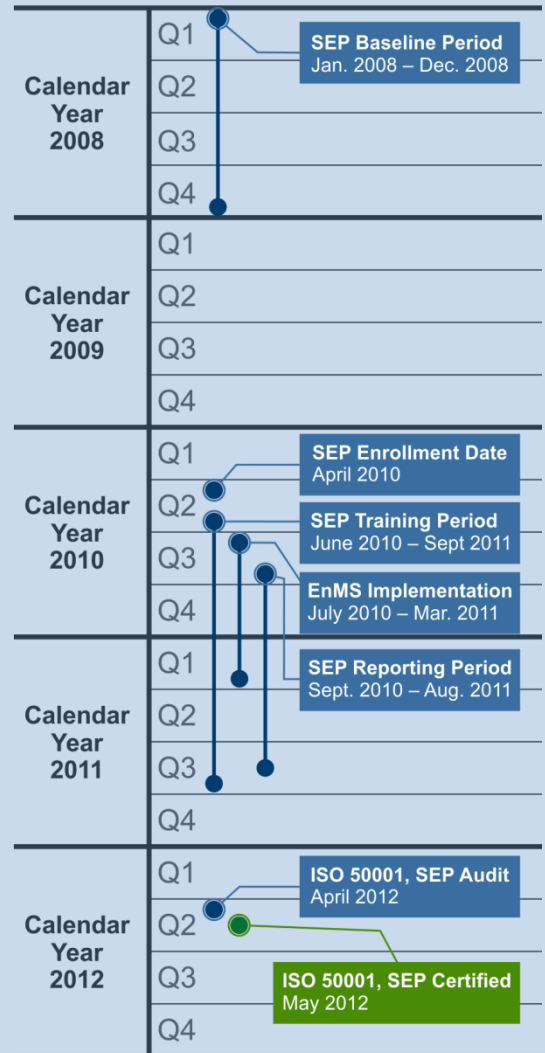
Calendar Year 2008

Q1

SEP Baseline Period
Jan. 2008 – Dec. 2008

Q2

Q3

Q4

Calendar Year 2009

Q1

Q2

Q3

Q4

Calendar Year 2010

Q1

SEP Enrollment Date
April 2010

Q2

SEP Training Period
June 2010 – Sept 2011

Q3

EnMS Implementation
July 2010 – Mar. 2011

Q4

Calendar Year 2011

Q1

SEP Reporting Period
Sept. 2010 – Aug. 2011

Q2

Q3

Q4

Calendar Year 2012

Q1

ISO 50001, SEP Audit
April 2012

Q2

ISO 50001, SEP Certified
May 2012

Q3

Q4